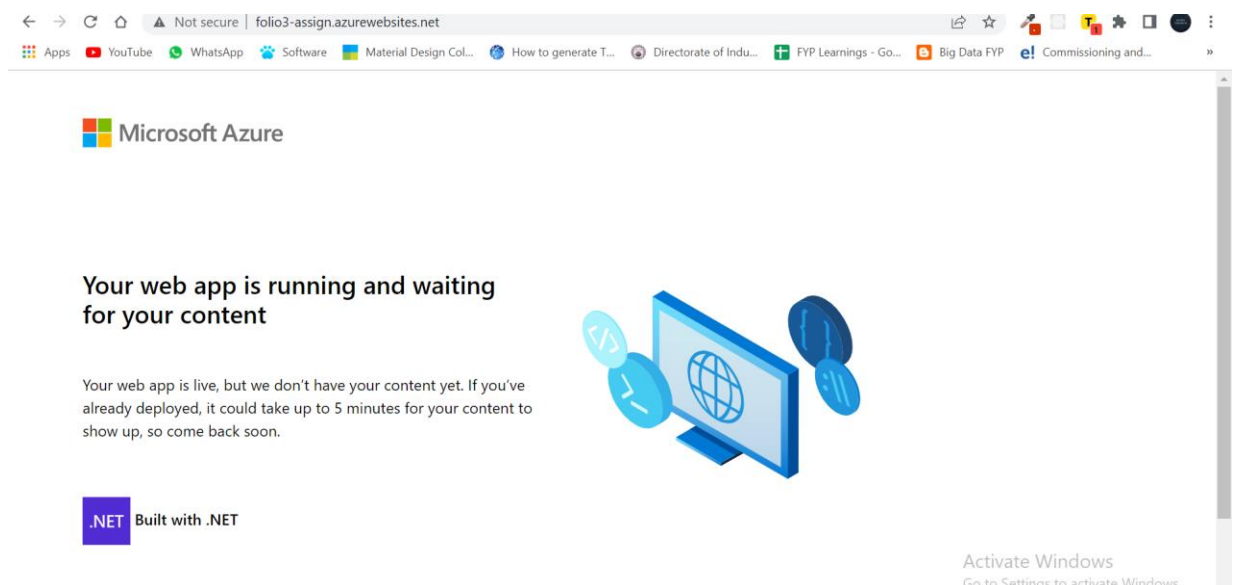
Not secure | folio3-assign.azurewebsites.net

Apps YouTube WhatsApp Software Material Design Col... How to generate T... Directorate of Indu... FYP Learnings - Go... Big Data FYP Commissioning and...

Microsoft Azure

Your web app is running and waiting for your content

Your web app is live, but we don't have your content yet. If you've already deployed, it could take up to 5 minutes for your content to show up, so come back soon.

.NET Built with .NET

Activate Windows
Go to Settings to activate Windows.